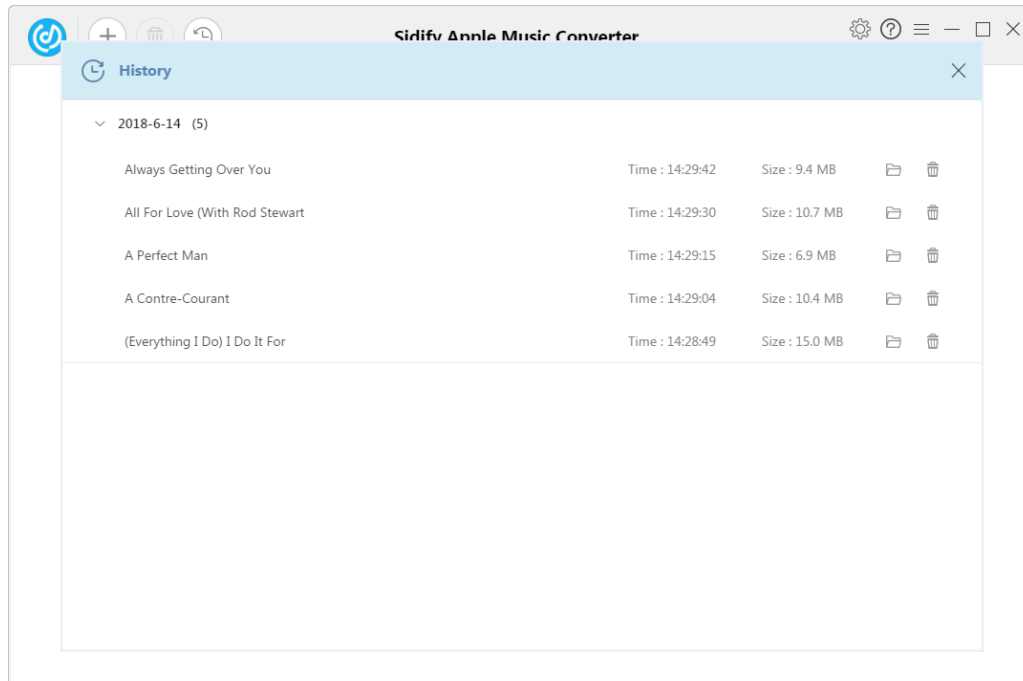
Sidify Apple Music Converter

History

2018-6-14 (5)

| | | |
|---|---|---|
| Always Getting Over You | Time : 14:29:42 | Size : 9.4 MB |
| All For Love (With Rod Stewart | Time : 14:29:30 | Size : 10.7 MB |
| A Perfect Man | Time : 14:29:15 | Size : 6.9 MB |
| A Contre-Courant | Time : 14:29:04 | Size : 10.4 MB |
| (Everything I Do) I Do It For | Time : 14:28:49 | Size : 15.0 MB |